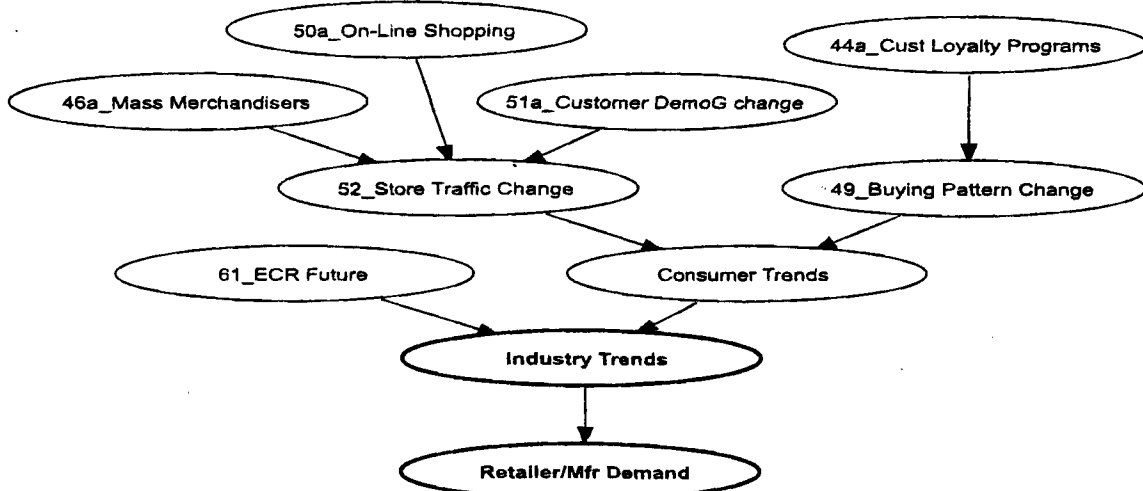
50a_On-Line Shopping

44a_Cust Loyalty Programs

46a_Mass Merchandisers

51a_Customer DemoG change

52_Store Traffic Change

49_Buying Pattern Change

61_ECR Future

Consumer Trends

Industry Trends

Retailer/Mfr Demand